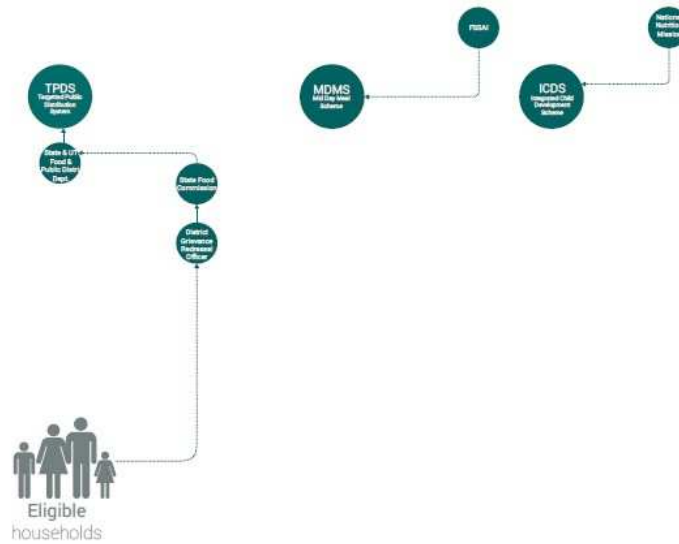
TPDS
Targeted Public Distribution System

State & UT Food & Public Distri. Dept.

State Food Commission

District Grievance Redressal Officer

FSSAI

MDMS
Mid Day Meal Scheme

National Nutrition Mission

ICDS
Integrated Child Development Scheme

Eligible
households